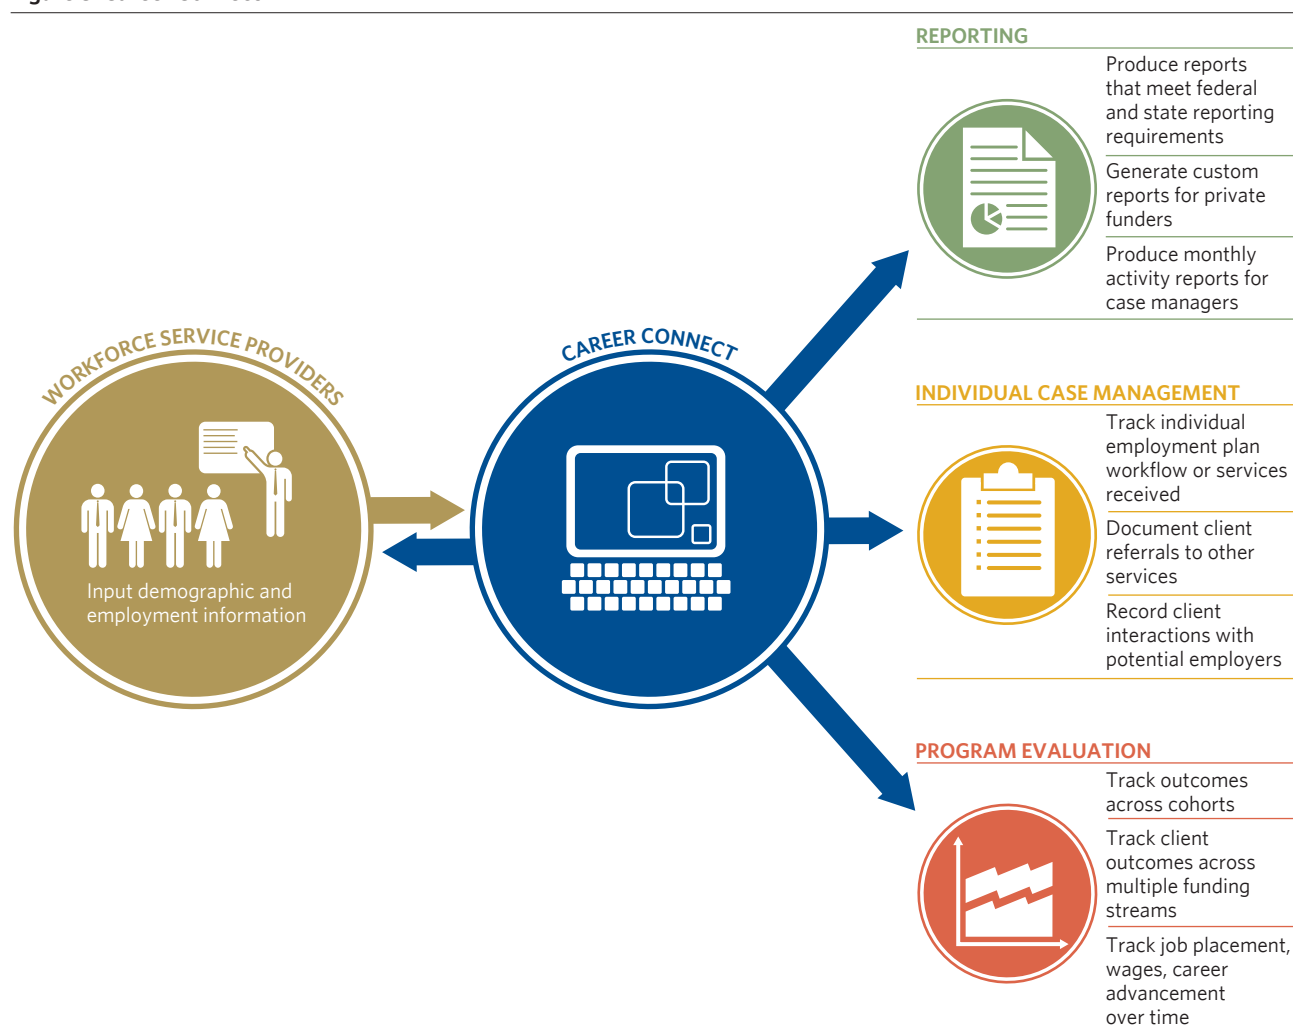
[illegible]

WORKFORCE SERVICE PROVIDERS

Input demographic and employment information

CAREER CONNECT

REPORTING

Produce reports that meet federal and state reporting requirements

Generate custom reports for private funders

Produce monthly activity reports for case managers

INDIVIDUAL CASE MANAGEMENT

Track individual employment plan workflow or services received

Document client referrals to other services

Record client interactions with potential employers

PROGRAM EVALUATION

Track outcomes across cohorts

Track client outcomes across multiple funding streams

Track job placement, wages, career advancement over time